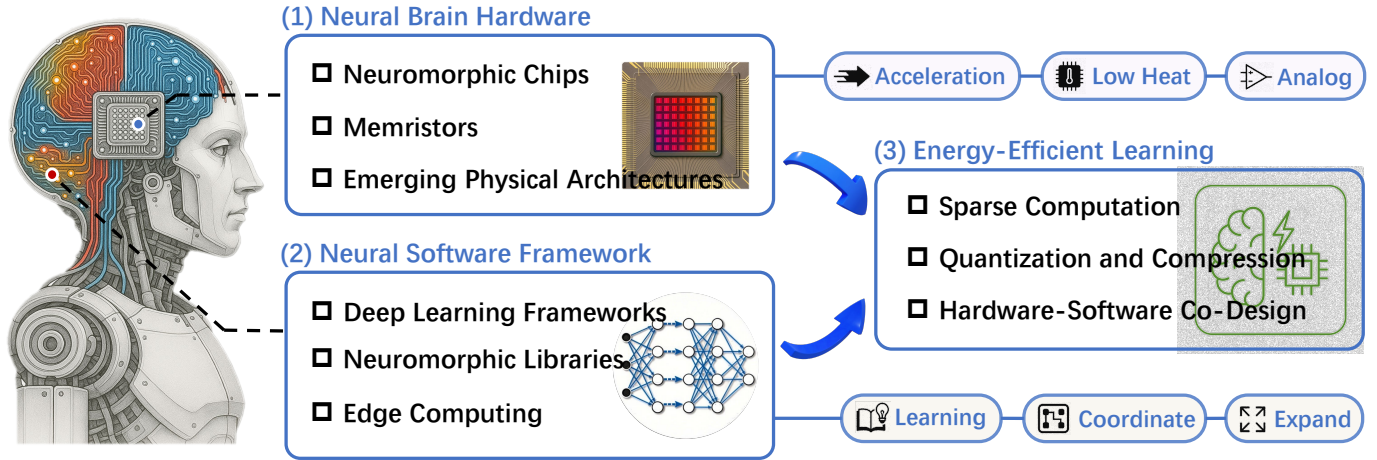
(1) Neural Brain Hardware

Neuromorphic Chips

Memristors

Emerging Physical Architectures

Acceleration

Low Heat

Analog

(3) Energy-Efficient Learning

Sparse Computation

Quantization and Compression

Hardware-Software Co-Design

(2) Neural Software Framework

Deep Learning Frameworks

Neuromorphic Libraries

Edge Computing

Learning

Coordinate

Expand